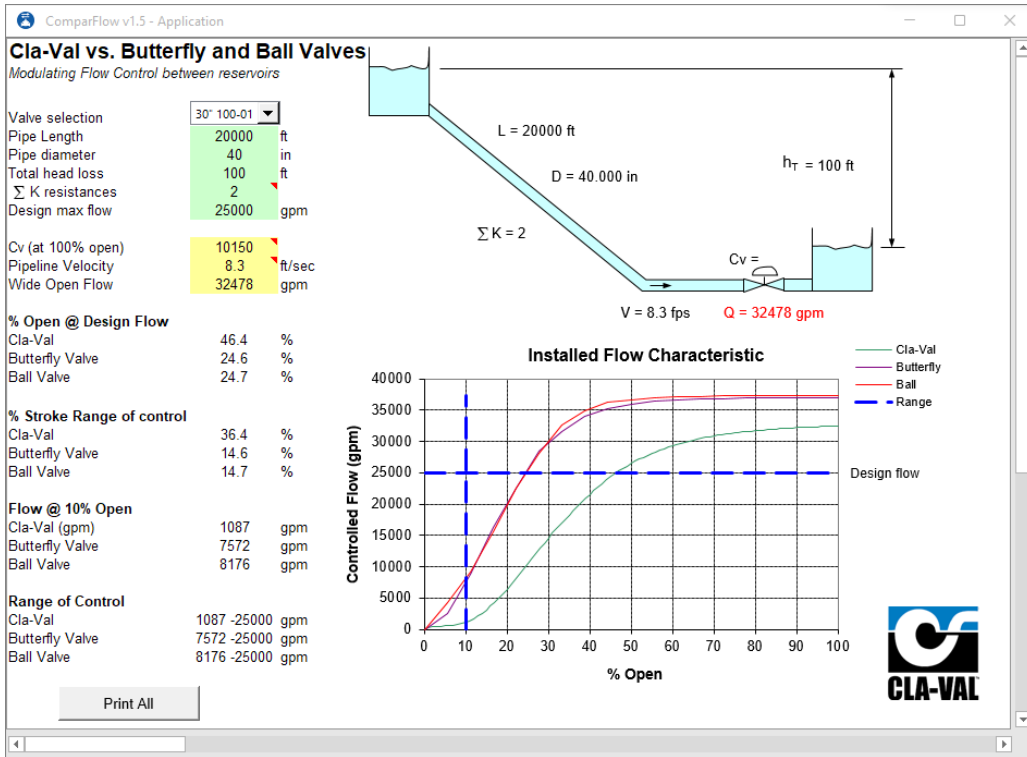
ComparFlow v1.5 - Application

Cla-Val vs. Butterfly and Ball Valves
Modulating Flow Control between reservoirs

| | | |
|---|---|---|
| Valve selection | 30" 100-01 | |
| Pipe Length | 20000 | ft |
| Pipe diameter | 40 | in |
| Total head loss | 100 | ft |
| $\sum$ K resistances | 2 | |
| Design max flow | 25000 | gpm |
| Cv (at 100% open) | 10150 | |
| Pipeline Velocity | 8.3 | ft/sec |
| Wide Open Flow | 32478 | gpm |

% Open @ Design Flow

| | | |
|---|---|---|
| Cla-Val | 46.4 | % |
| Butterfly Valve | 24.6 | % |
| Ball Valve | 24.7 | % |

% Stroke Range of control

| | | |
|---|---|---|
| Cla-Val | 36.4 | % |
| Butterfly Valve | 14.6 | % |
| Ball Valve | 14.7 | % |

Flow @ 10% Open

| | | |
|---|---|---|
| Cla-Val (gpm) | 1087 | gpm |
| Butterfly Valve | 7572 | gpm |
| Ball Valve | 8176 | gpm |

Range of Control

| | | |
|---|---|---|
| Cla-Val | 1087 -25000 | gpm |
| Butterfly Valve | 7572 -25000 | gpm |
| Ball Valve | 8176 -25000 | gpm |

Print All

L = 20000 ft
D = 40.000 in
$h_T$ = 100 ft
$\sum$K = 2
Cv =
V = 8.3 fps
Q = 32478 gpm

Installed Flow Characteristic
Cla-Val
Butterfly
Ball
Range
Design flow
Controlled Flow (gpm)
40000
35000
30000
25000
20000
15000
10000
5000
0
0 10 20 30 40 50 60 70 80 90 100
% Open

CLA-VAL